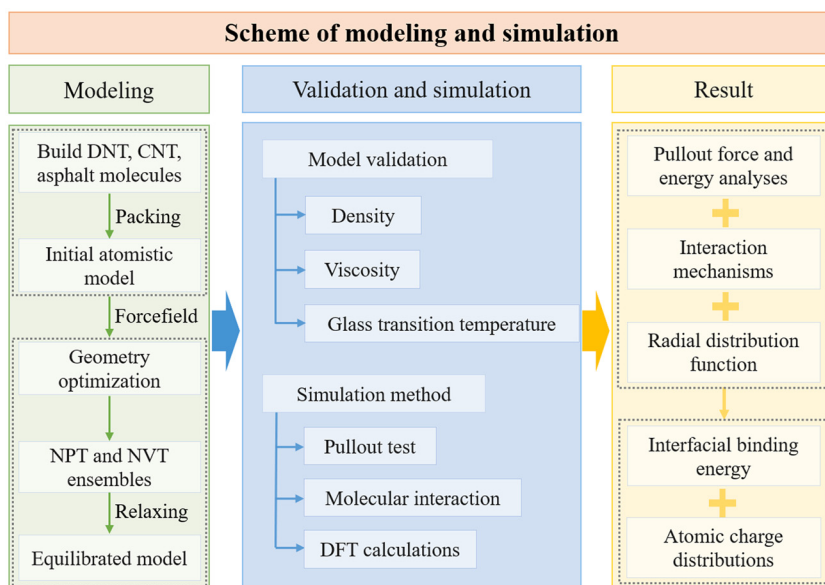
Scheme of modeling and simulation

Modeling

Build DNT, CNT, asphalt molecules

Packing

Initial atomistic model

Forcefield

Geometry optimization

NPT and NVT ensembles

Relaxing

Equilibrated model

Validation and simulation

Model validation

Density

Viscosity

Glass transition temperature

Simulation method

Pullout test

Molecular interaction

DFT calculations

Result

Pullout force and energy analyses

Interaction mechanisms

Radial distribution function

Interfacial binding energy

Atomic charge distributions